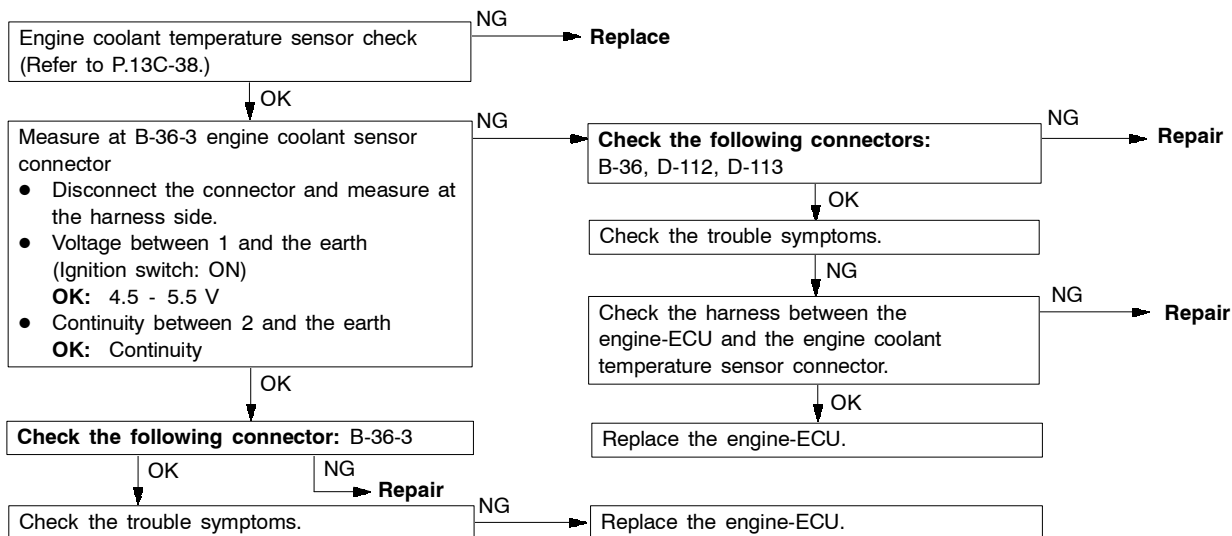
Engine coolant temperature sensor check (Refer to P.13C-38.)

NG

**Replace**

OK

Measure at B-36-3 engine coolant sensor connector
- Disconnect the connector and measure at the harness side.
- Voltage between 1 and the earth (Ignition switch: ON)
  **OK:** 4.5 - 5.5 V
- Continuity between 2 and the earth
  **OK:** Continuity

NG

**Check the following connectors:** B-36, D-112, D-113

NG

**Repair**

OK

Check the trouble symptoms.

NG

Check the harness between the engine-ECU and the engine coolant temperature sensor connector.

NG

**Repair**

OK

Replace the engine-ECU.

OK

**Check the following connector:** B-36-3

OK

NG

**Repair**

Check the trouble symptoms.

NG

Replace the engine-ECU.